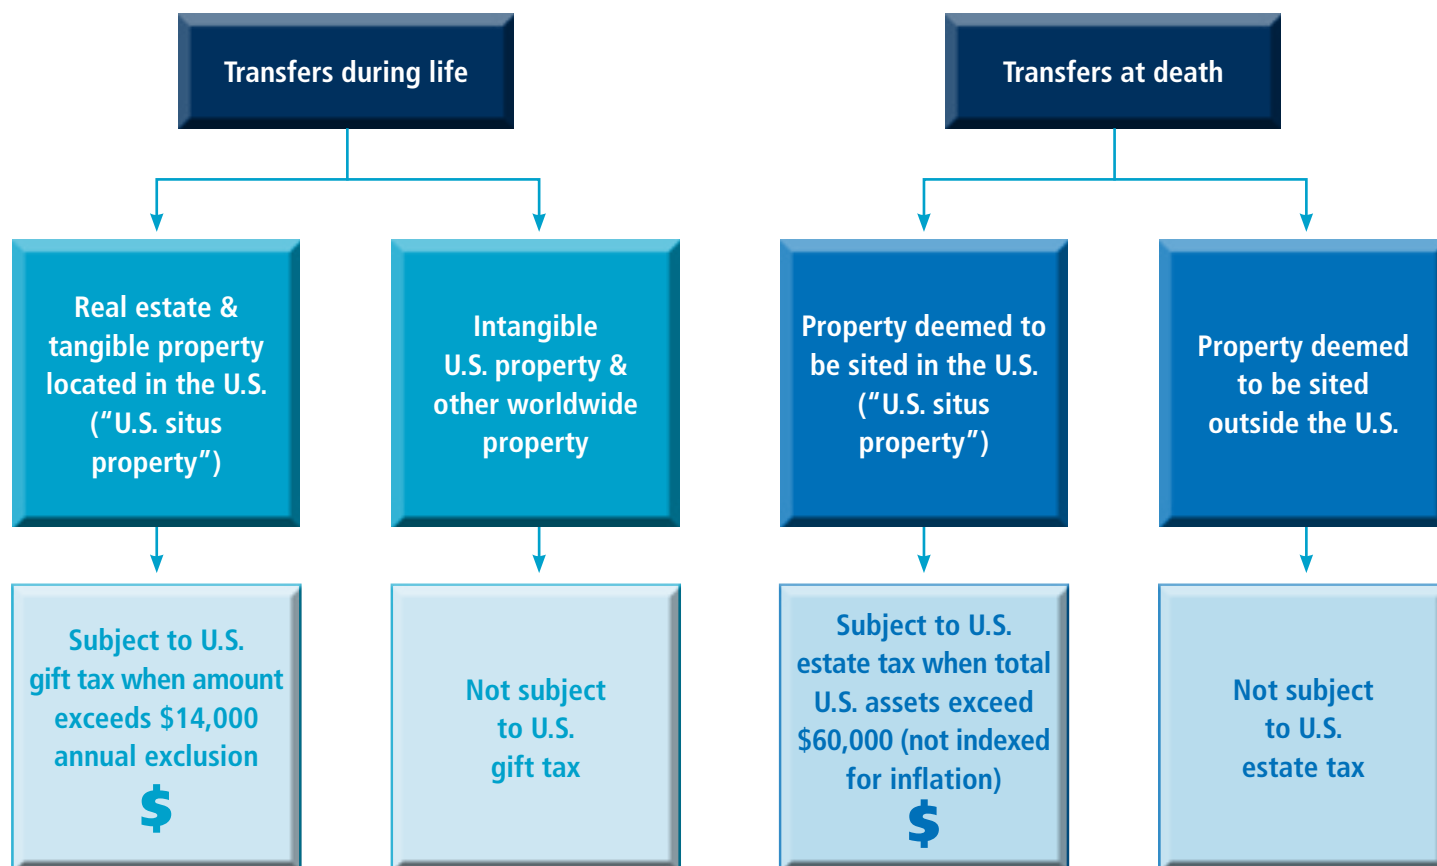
Transfers during life

Transfers at death

Real estate & tangible property located in the U.S. ("U.S. situs property")

Intangible U.S. property & other worldwide property

Property deemed to be sited in the U.S. ("U.S. situs property")

Property deemed to be sited outside the U.S.

Subject to U.S. gift tax when amount exceeds $14,000 annual exclusion

$

Not subject to U.S. gift tax

Subject to U.S. estate tax when total U.S. assets exceed $60,000 (not indexed for inflation)

$

Not subject to U.S. estate tax